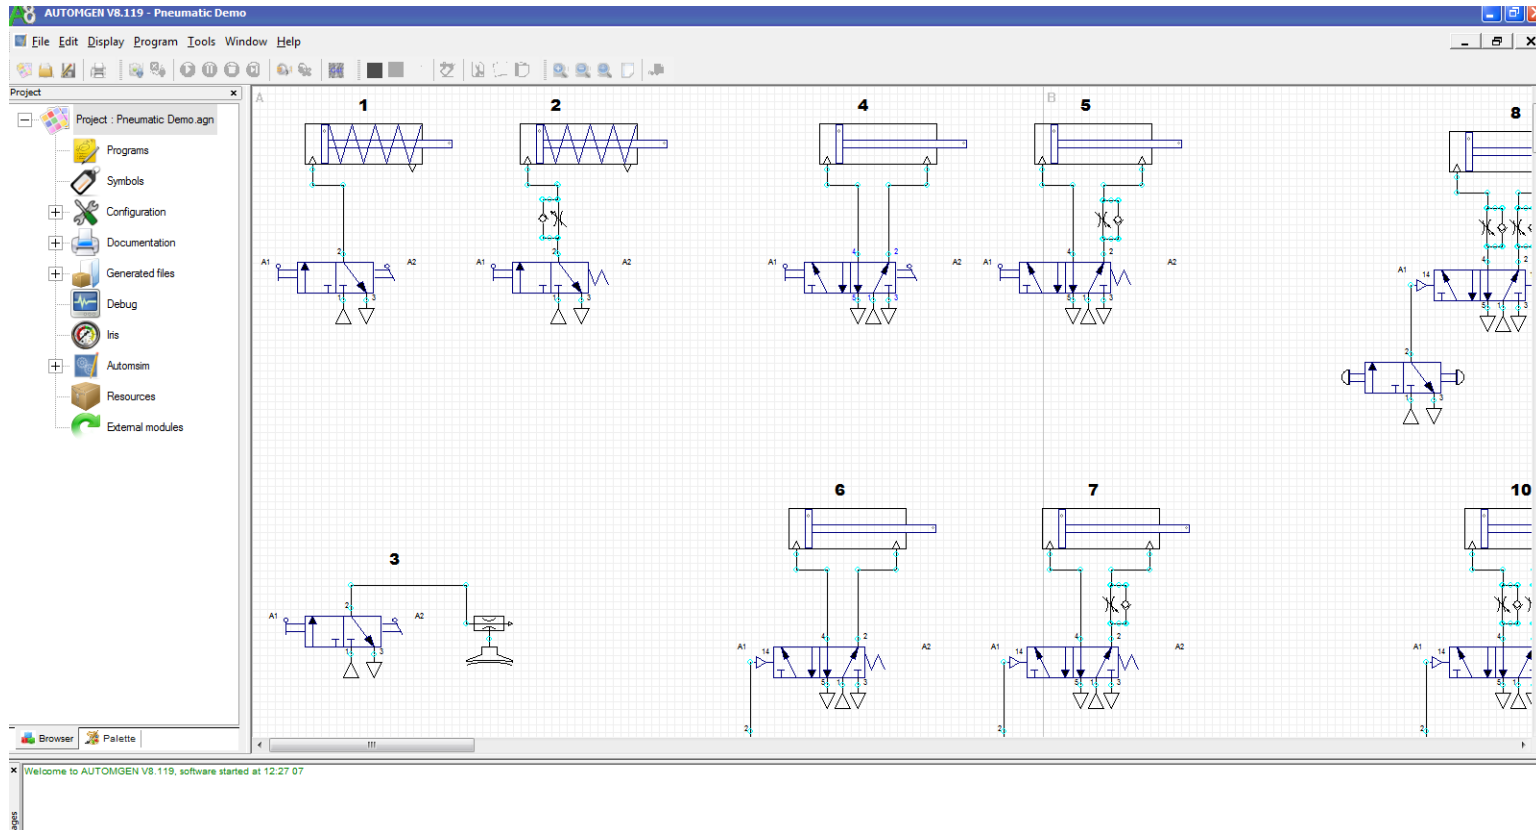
AUTOMGEN V8.119 - Pneumatic Demo

File Edit Display Program Tools Window Help

Project

Project : Pneumatic Demo.agn
Programs
Symbols
Configuration
Documentation
Generated files
Debug
Iris
Automsim
Resources
External modules

Browser Palette

A B

1 2 4 5 8

A1 A2 A1 A2 A1 A2 A1 A2 A1

2 1 3 2 1 3 4 2 5 1 3 4 2 5 1 3 14 4 2 5 1 3

2 1 3

3

A1 A2

2 1 3

6 7 10

A1 14 4 2 5 1 3 A2 A1 14 4 2 5 1 3 A2 A1 14 4 5 1

2 2 2

Welcome to AUTOMGEN V8.119, software started at 12:27 07

ages